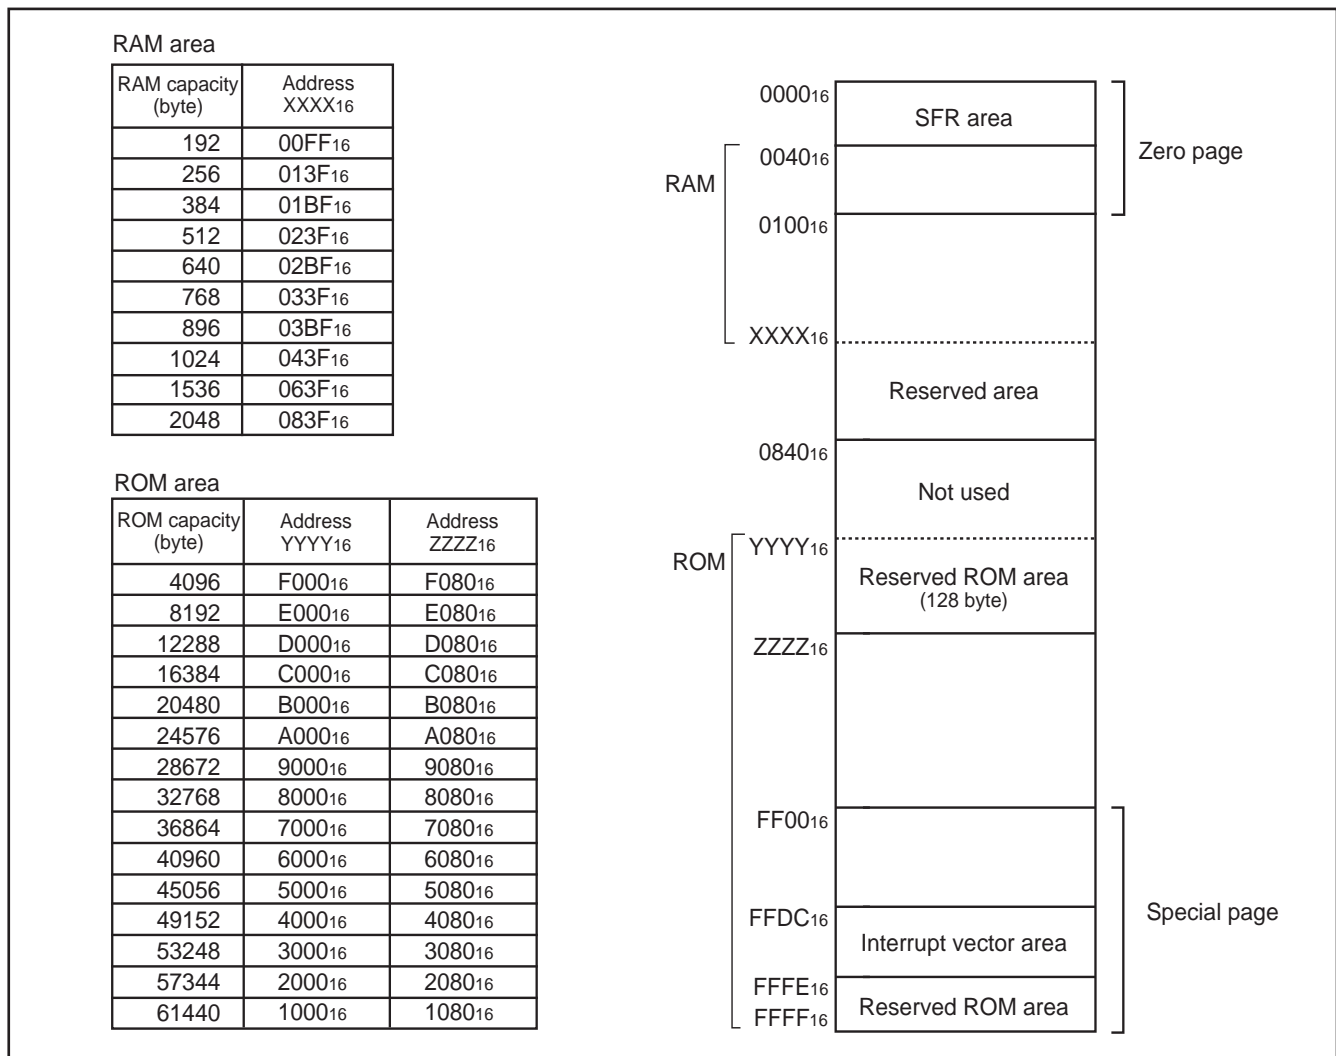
RAM area

| RAM capacity (byte) | Address $XXXX_{16}$ |
|---|---|
| 192 | $00FF_{16}$ |
| 256 | $013F_{16}$ |
| 384 | $01BF_{16}$ |
| 512 | $023F_{16}$ |
| 640 | $02BF_{16}$ |
| 768 | $033F_{16}$ |
| 896 | $03BF_{16}$ |
| 1024 | $043F_{16}$ |
| 1536 | $063F_{16}$ |
| 2048 | $083F_{16}$ |

ROM area

| ROM capacity (byte) | Address $YYYY_{16}$ | Address $ZZZZ_{16}$ |
|---|---|---|
| 4096 | $F000_{16}$ | $F080_{16}$ |
| 8192 | $E000_{16}$ | $E080_{16}$ |
| 12288 | $D000_{16}$ | $D080_{16}$ |
| 16384 | $C000_{16}$ | $C080_{16}$ |
| 20480 | $B000_{16}$ | $B080_{16}$ |
| 24576 | $A000_{16}$ | $A080_{16}$ |
| 28672 | $9000_{16}$ | $9080_{16}$ |
| 32768 | $8000_{16}$ | $8080_{16}$ |
| 36864 | $7000_{16}$ | $7080_{16}$ |
| 40960 | $6000_{16}$ | $6080_{16}$ |
| 45056 | $5000_{16}$ | $5080_{16}$ |
| 49152 | $4000_{16}$ | $4080_{16}$ |
| 53248 | $3000_{16}$ | $3080_{16}$ |
| 57344 | $2000_{16}$ | $2080_{16}$ |
| 61440 | $1000_{16}$ | $1080_{16}$ |

$0000_{16}$
SFR area
Zero page
RAM
$0040_{16}$
$0100_{16}$
$XXXX_{16}$
Reserved area
$0840_{16}$
Not used
ROM
$YYYY_{16}$
Reserved ROM area
(128 byte)
$ZZZZ_{16}$
$FF00_{16}$
Special page
$FFDC_{16}$
Interrupt vector area
$FFFE_{16}$
$FFFF_{16}$
Reserved ROM area